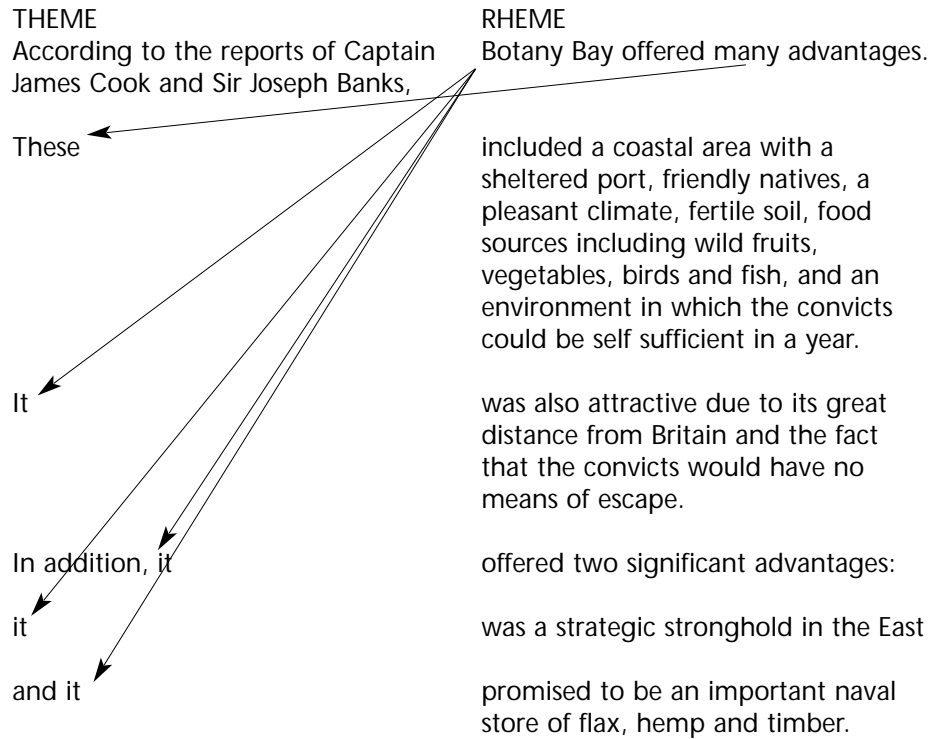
| THEME | RHEME |
|---|---|
| According to the reports of Captain James Cook and Sir Joseph Banks, | Botany Bay offered many advantages. |
| These | included a coastal area with a sheltered port, friendly natives, a pleasant climate, fertile soil, food sources including wild fruits, vegetables, birds and fish, and an environment in which the convicts could be self sufficient in a year. |
| It | was also attractive due to its great distance from Britain and the fact that the convicts would have no means of escape. |
| In addition, it | offered two significant advantages: |
| it | was a strategic stronghold in the East |
| and it | promised to be an important naval store of flax, hemp and timber. |